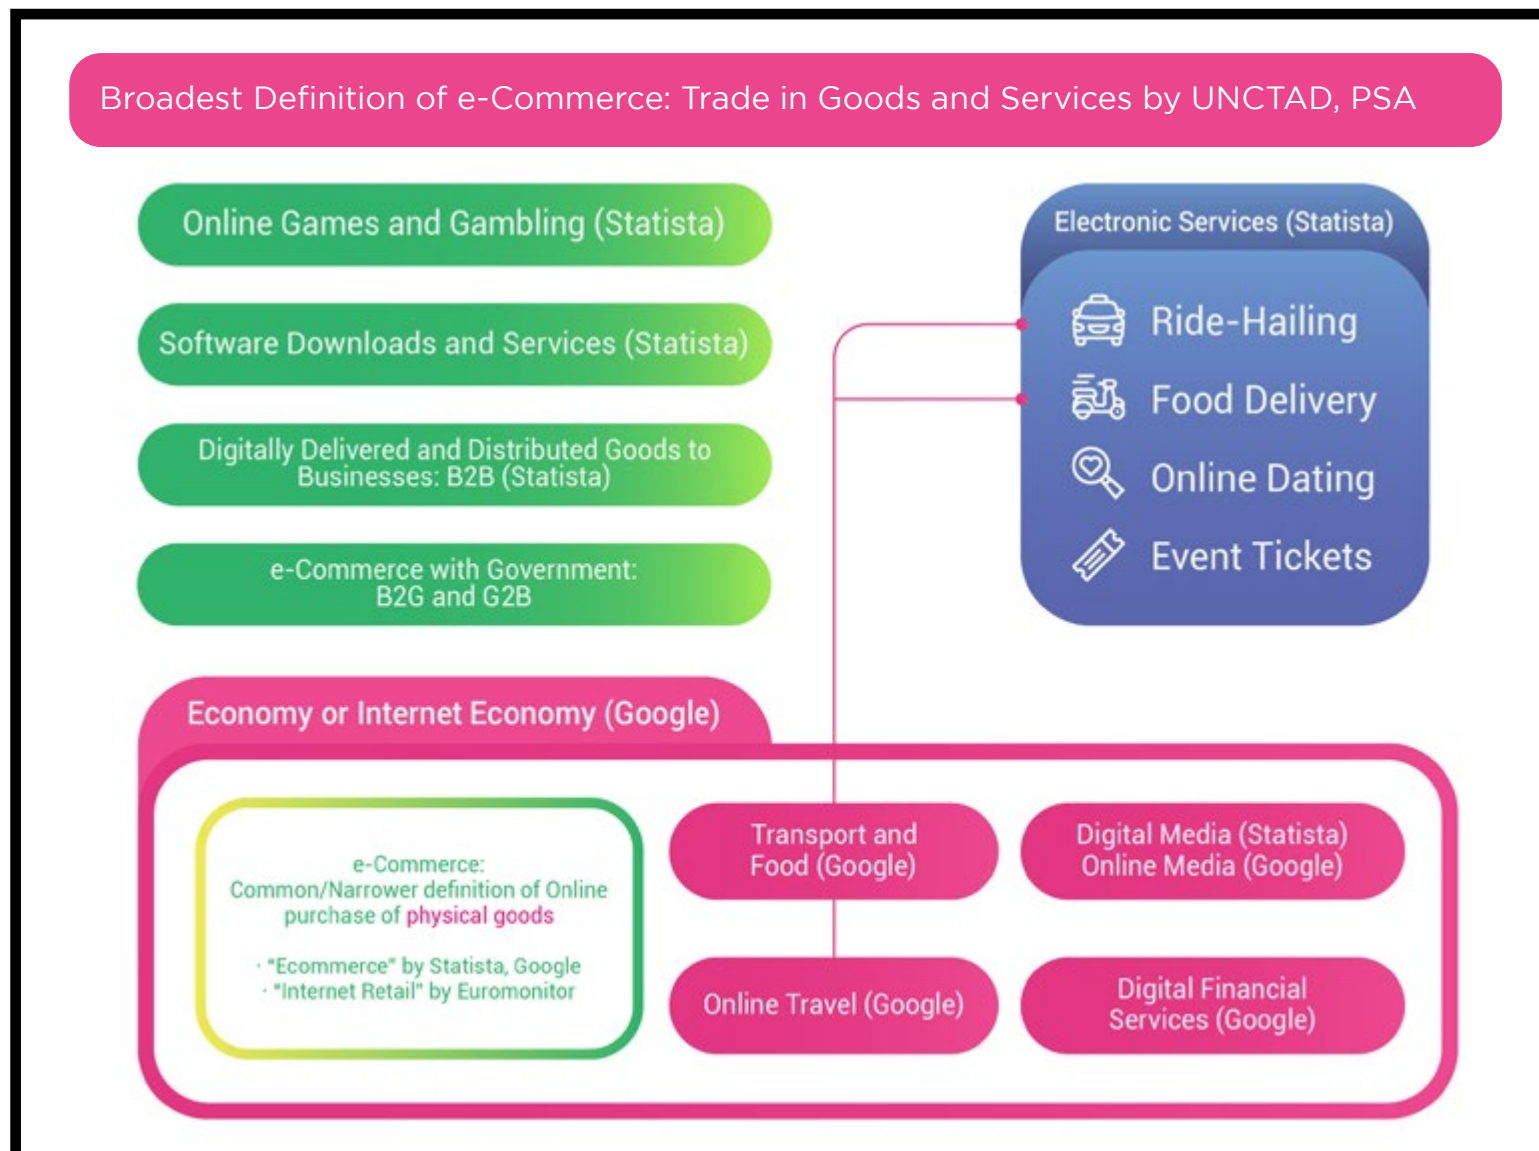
Broadest Definition of e-Commerce: Trade in Goods and Services by UNCTAD, PSA

Online Games and Gambling (Statista)

Software Downloads and Services (Statista)

Digitally Delivered and Distributed Goods to Businesses: B2B (Statista)

e-Commerce with Government: B2G and G2B

Electronic Services (Statista)

Ride-Hailing

Food Delivery

Online Dating

Event Tickets

Economy or Internet Economy (Google)

e-Commerce: Common/Narrower definition of Online purchase of physical goods

· "Ecommerce" by Statista, Google
· "Internet Retail" by Euromonitor

Transport and Food (Google)

Digital Media (Statista) Online Media (Google)

Online Travel (Google)

Digital Financial Services (Google)